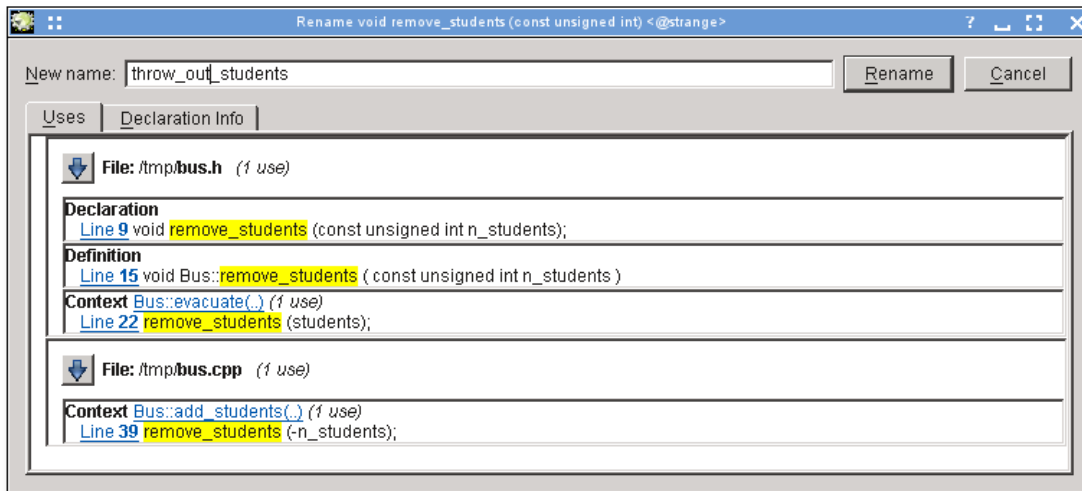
Rename void remove_students (const unsigned int) <@strange>

? ✕

New name: throw_out_students

Rename

Cancel

Uses

Declaration Info

File: /tmp/bus.h (1 use)

Declaration
Line 9 void remove_students (const unsigned int n_students);

Definition
Line 15 void Bus::remove_students ( const unsigned int n_students )

Context Bus::evacuate(..) (1 use)
Line 22 remove_students (students);

File: /tmp/bus.cpp (1 use)

Context Bus::add_students(..) (1 use)
Line 39 remove_students (-n_students);